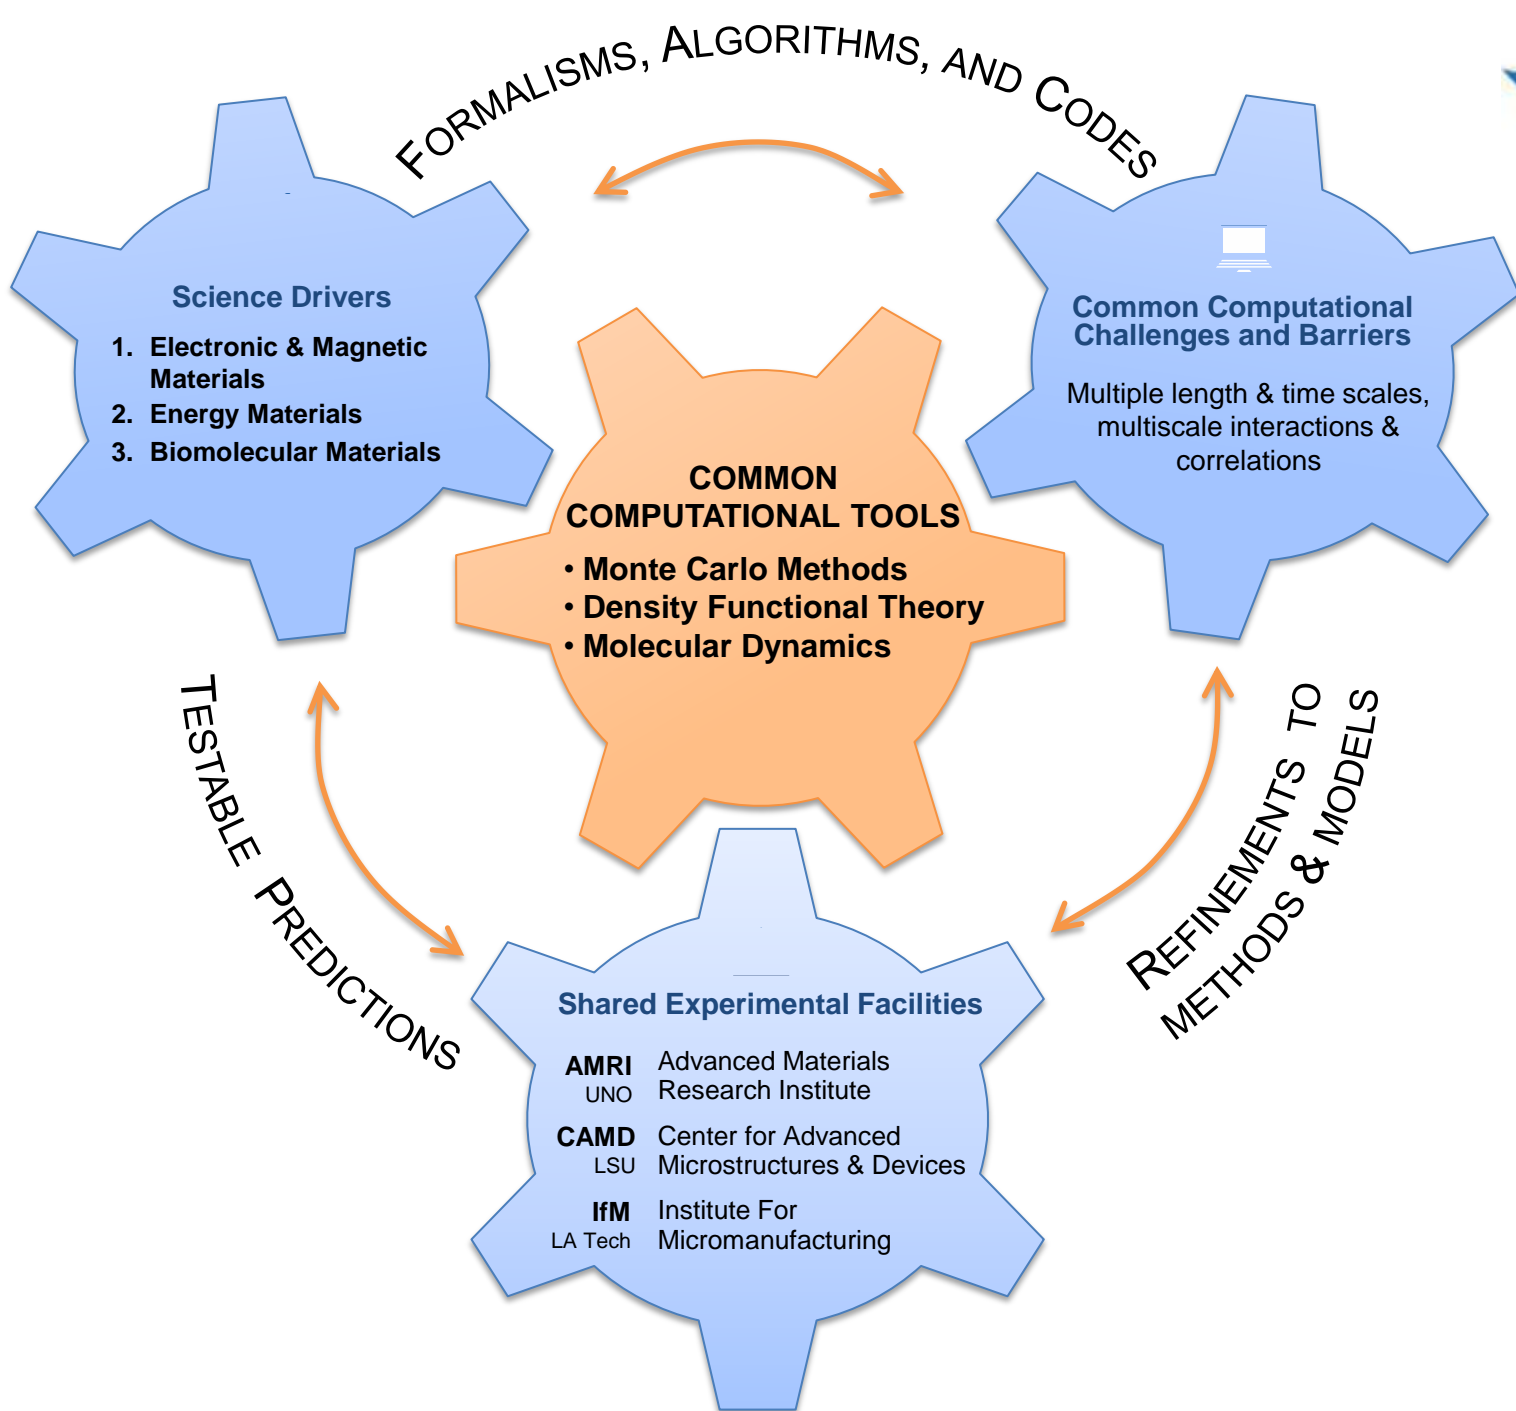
FORMALISMS, ALGORITHMS, AND CODES

Science Drivers

1. Electronic & Magnetic Materials
2. Energy Materials
3. Biomolecular Materials

Common Computational Challenges and Barriers

Multiple length & time scales, multiscale interactions & correlations

COMMON COMPUTATIONAL TOOLS

• Monte Carlo Methods
• Density Functional Theory
• Molecular Dynamics

TESTABLE PREDICTIONS

REFINEMENTS TO METHODS & MODELS

Shared Experimental Facilities

| | |
|---|---|
| AMRI UNO | Advanced Materials Research Institute |
| CAMD LSU | Center for Advanced Microstructures & Devices |
| IfM LA Tech | Institute For Micromanufacturing |